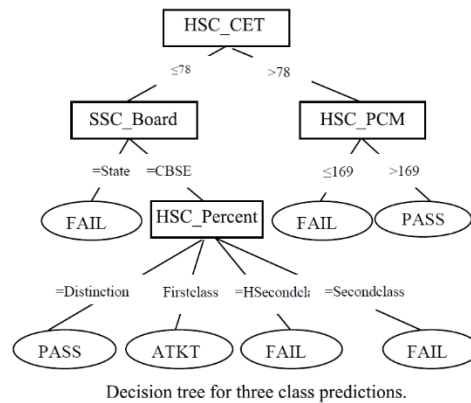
HSC_CET

≤78

>78

SSC_Board

HSC_PCM

=State

=CBSE

≤169

>169

FAIL

HSC_Percent

FAIL

PASS

=Distinction

Firstclass

=HSecondcl:

=Secondclass

PASS

ATKT

FAIL

FAIL

Decision tree for three class predictions.